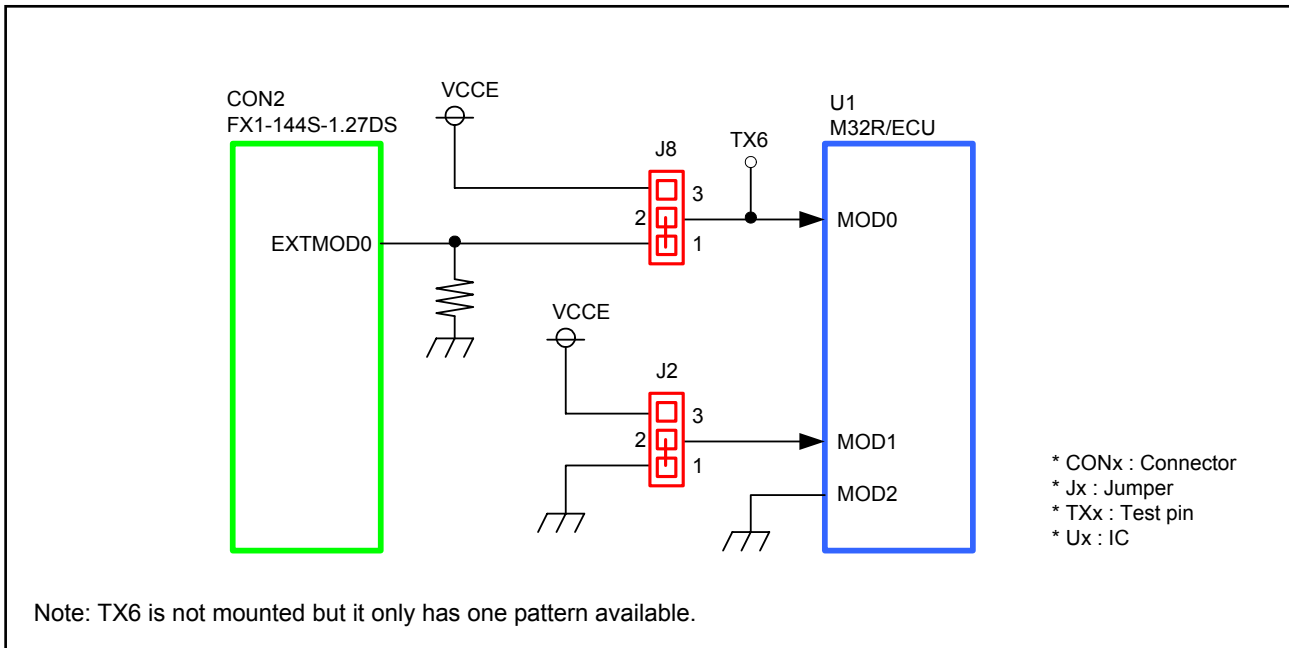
CON2
FX1-144S-1.27DS

VCCE

J8

TX6

U1
M32R/ECU

3
2
1

EXTMOD0

MOD0

VCCE

J2

3
2
1

MOD1

MOD2

* CONx : Connector
* Jx : Jumper
* TXx : Test pin
* Ux : IC

Note: TX6 is not mounted but it only has one pattern available.